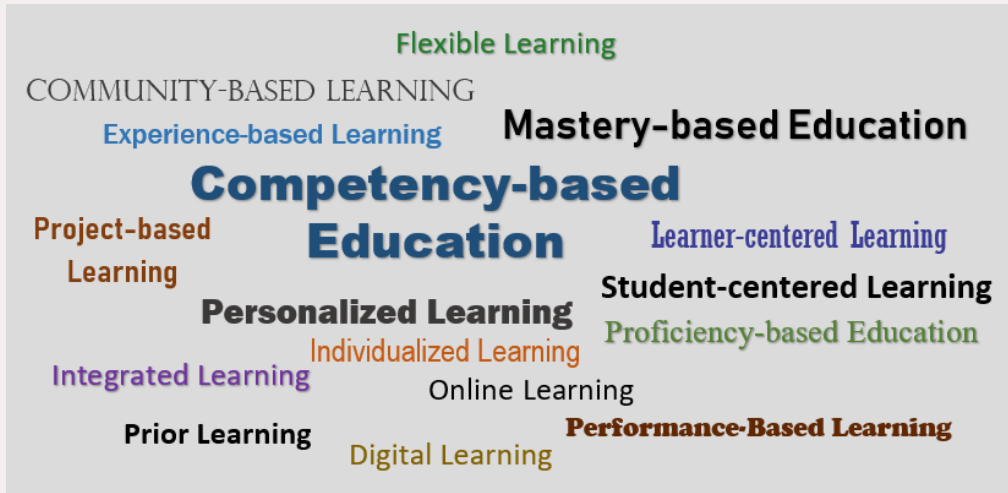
Flexible Learning

COMMUNITY-BASED LEARNING

Experience-based Learning

Mastery-based Education

Competency-based Education

Project-based Learning

Learner-centered Learning

Student-centered Learning

Personalized Learning

Proficiency-based Education

Individualized Learning

Integrated Learning

Online Learning

Prior Learning

Performance-Based Learning

Digital Learning